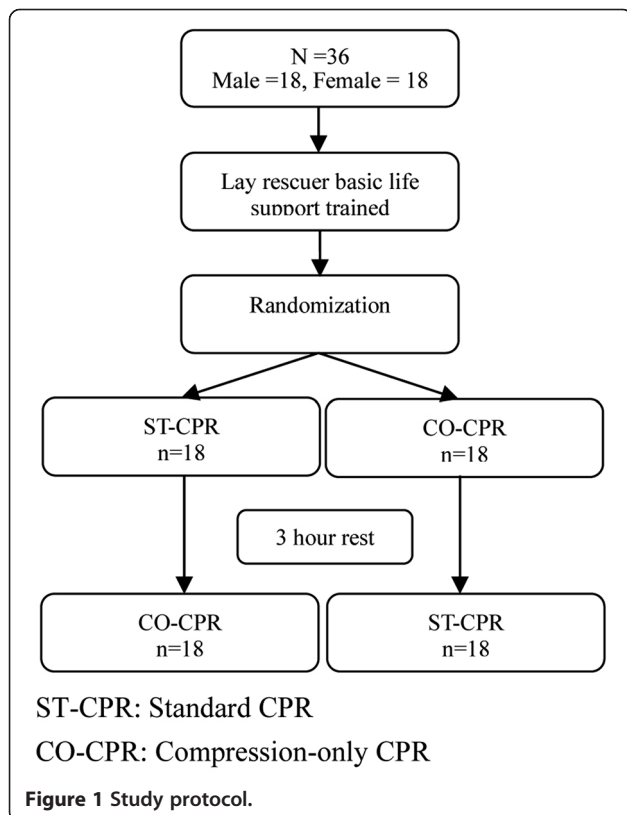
N =36
Male =18, Female = 18

Lay rescuer basic life support trained

Randomization

ST-CPR
n=18

CO-CPR
n=18

3 hour rest

CO-CPR
n=18

ST-CPR
n=18

ST-CPR: Standard CPR

CO-CPR: Compression-only CPR

Figure 1 Study protocol.